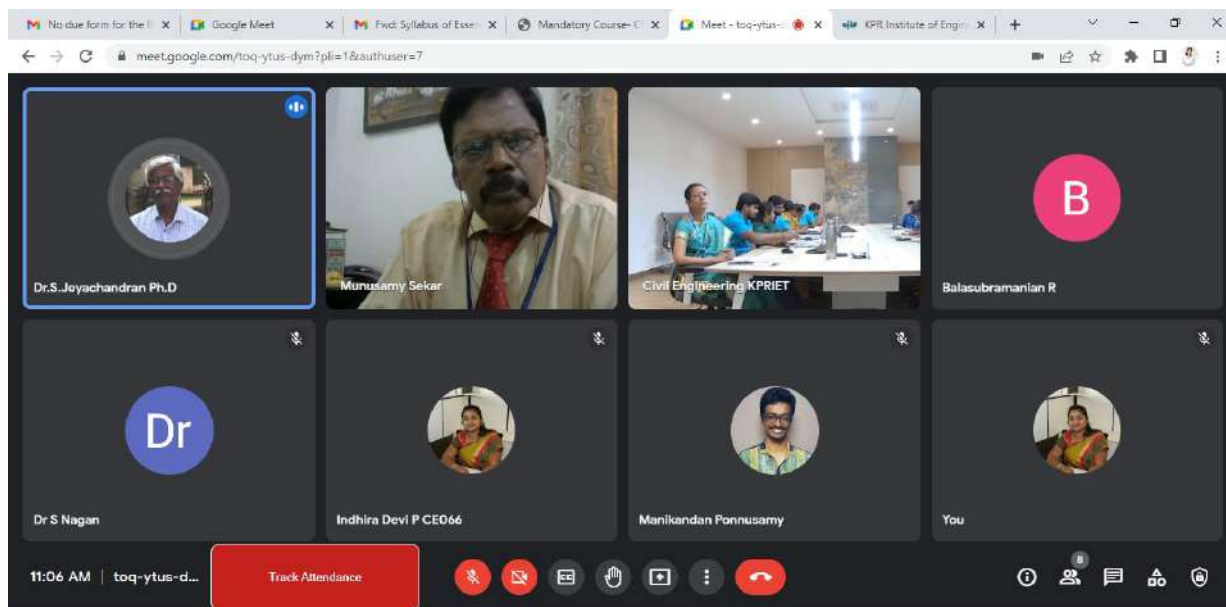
M No due form for the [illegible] ×
Google Meet ×
M Fwd: Syllabus of Essen ×
Mandatory Course- C ×
Meet - toq-ytus- ×
KPR Institute of Engin ×
+

meet.google.com/toq-ytus-dym?pli=1&authuser=7

Dr.S.Jeyachandran Ph.D

Munusamy Sekar

Civil Engineering KPRIET

B

Balasubramanian R

Dr

Dr S Nagan

Indhira Devi P CE066

Manikandan Ponnusamy

You

11:06 AM | toq-ytus-d...

Track Attendance

8